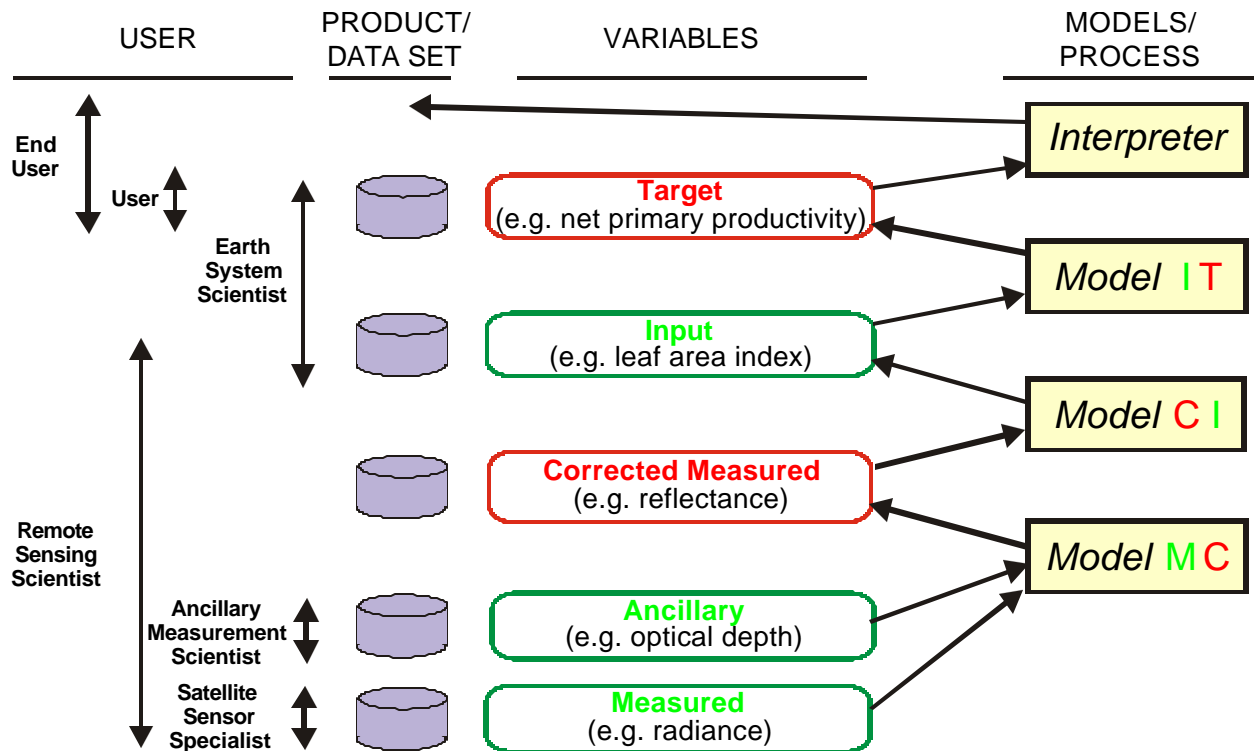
USER

PRODUCT/ DATA SET

VARIABLES

MODELS/ PROCESS

End User

User

Earth System Scientist

Remote Sensing Scientist

Ancillary Measurement Scientist

Satellite Sensor Specialist

Target
(e.g. net primary productivity)

Input
(e.g. leaf area index)

Corrected Measured
(e.g. reflectance)

Ancillary
(e.g. optical depth)

Measured
(e.g. radiance)

Interpreter

Model I T

Model C I

Model M C